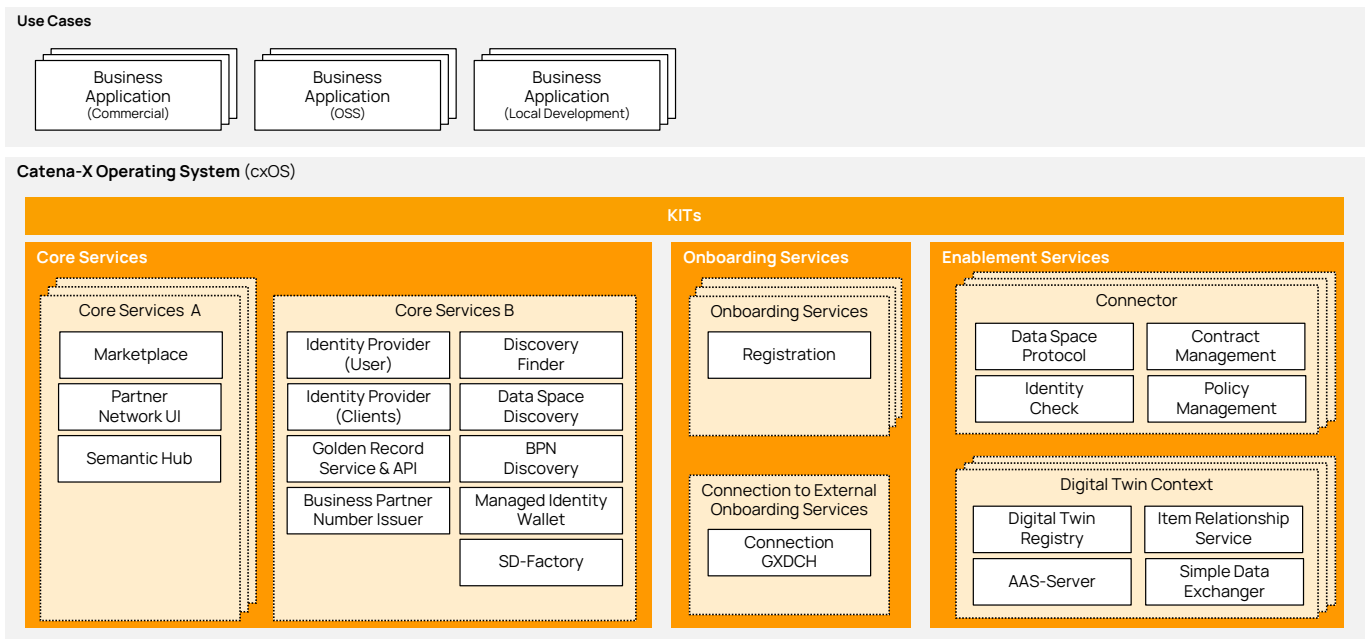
Use Cases

Business Application (Commercial)

Business Application (OSS)

Business Application (Local Development)

Catena-X Operating System (cxOS)

KITs

Core Services

Core Services A

Marketplace

Partner Network UI

Semantic Hub

Core Services B

Identity Provider (User)

Discovery Finder

Identity Provider (Clients)

Data Space Discovery

Golden Record Service & API

BPN Discovery

Business Partner Number Issuer

Managed Identity Wallet

SD-Factory

Onboarding Services

Onboarding Services

Registration

Connection to External Onboarding Services

Connection GXDCH

Enablement Services

Connector

Data Space Protocol

Contract Management

Identity Check

Policy Management

Digital Twin Context

Digital Twin Registry

Item Relationship Service

AAS-Server

Simple Data Exchanger